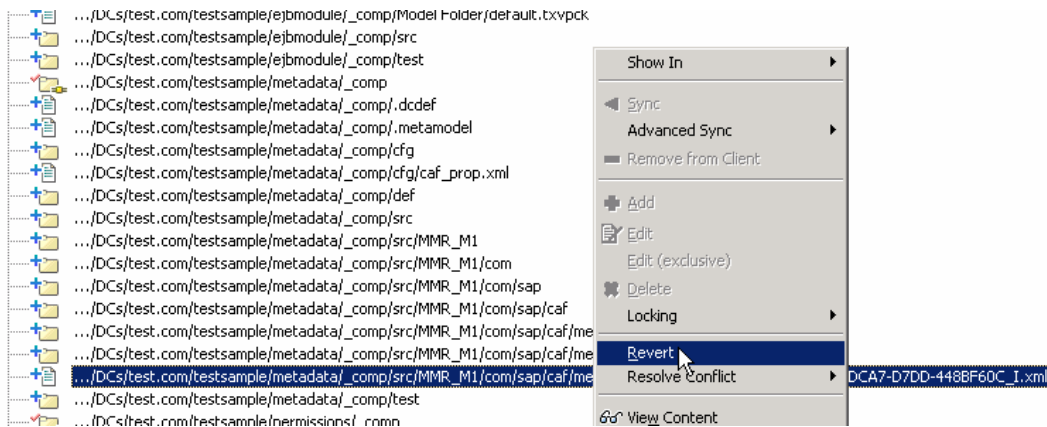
…/DCs/test.com/testsample/ejbmodule/_comp/Model Folder/default.txvpck
…/DCs/test.com/testsample/ejbmodule/_comp/src
…/DCs/test.com/testsample/ejbmodule/_comp/test
…/DCs/test.com/testsample/metadata/_comp
…/DCs/test.com/testsample/metadata/_comp/.dcdef
…/DCs/test.com/testsample/metadata/_comp/.metamodel
…/DCs/test.com/testsample/metadata/_comp/cfg
…/DCs/test.com/testsample/metadata/_comp/cfg/caf_prop.xml
…/DCs/test.com/testsample/metadata/_comp/def
…/DCs/test.com/testsample/metadata/_comp/src
…/DCs/test.com/testsample/metadata/_comp/src/MMR_M1
…/DCs/test.com/testsample/metadata/_comp/src/MMR_M1/com
…/DCs/test.com/testsample/metadata/_comp/src/MMR_M1/com/sap
…/DCs/test.com/testsample/metadata/_comp/src/MMR_M1/com/sap/caf
…/DCs/test.com/testsample/metadata/_comp/src/MMR_M1/com/sap/caf/me
…/DCs/test.com/testsample/metadata/_comp/src/MMR_M1/com/sap/caf/me
…/DCs/test.com/testsample/metadata/_comp/src/MMR_M1/com/sap/caf/me DCA7-D7DD-448BF60C_I.xml
…/DCs/test.com/testsample/metadata/_comp/test
…/DCs/test.com/testsample/permissions/_comp

Show In
Sync
Advanced Sync
Remove from Client
Add
Edit
Edit (exclusive)
Delete
Locking
Revert
Resolve Conflict
View Content